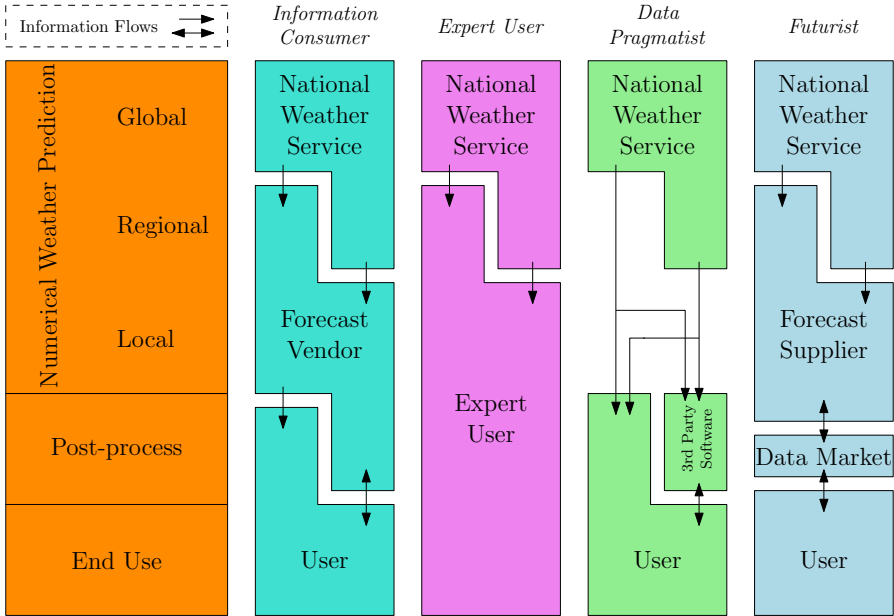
Information Flows

Information Consumer

Expert User

Data Pragmatist

Futurist

Numerical Weather Prediction

Global

Regional

Local

Post-process

End Use

National Weather Service

Forecast Vendor

User

National Weather Service

Expert User

National Weather Service

3rd Party Software

User

National Weather Service

Forecast Supplier

Data Market

User